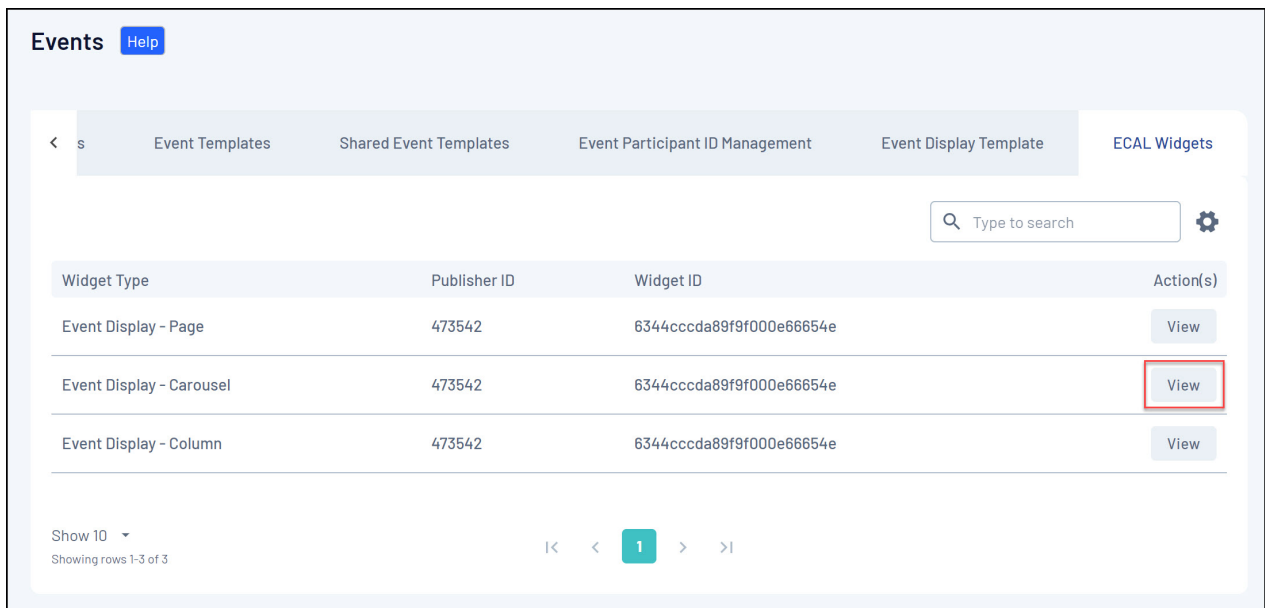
Events Help

s Event Templates Shared Event Templates Event Participant ID Management Event Display Template ECAL Widgets

Type to search

| Widget Type | Publisher ID | Widget ID | Action(s) |
|---|---|---|---|
| Event Display - Page | 473542 | 6344cccda89f9f000e66654e | View |
| Event Display - Carousel | 473542 | 6344cccda89f9f000e66654e | View |
| Event Display - Column | 473542 | 6344cccda89f9f000e66654e | View |

Show 10
Showing rows 1-3 of 3

1